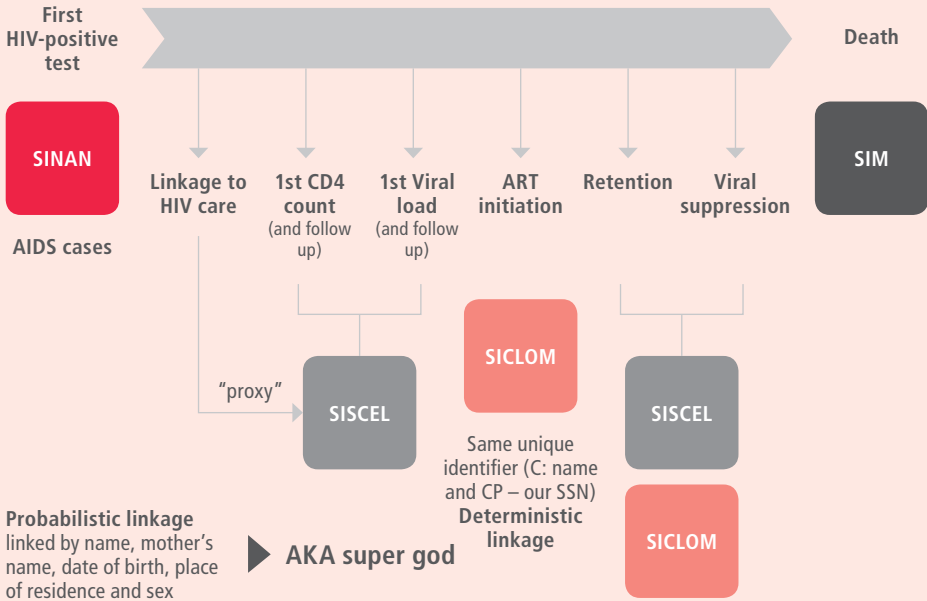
First HIV-positive test

Death

SINAN

AIDS cases

Linkage to HIV care

1st CD4 count (and follow up)

1st Viral load (and follow up)

ART initiation

Retention

Viral suppression

SIM

SICLOM

“proxy”

SISCEL

Same unique identifier (C: name and CP – our SSN) Deterministic linkage

SISCEL

SICLOM

Probabilistic linkage linked by name, mother’s name, date of birth, place of residence and sex

AKA super god